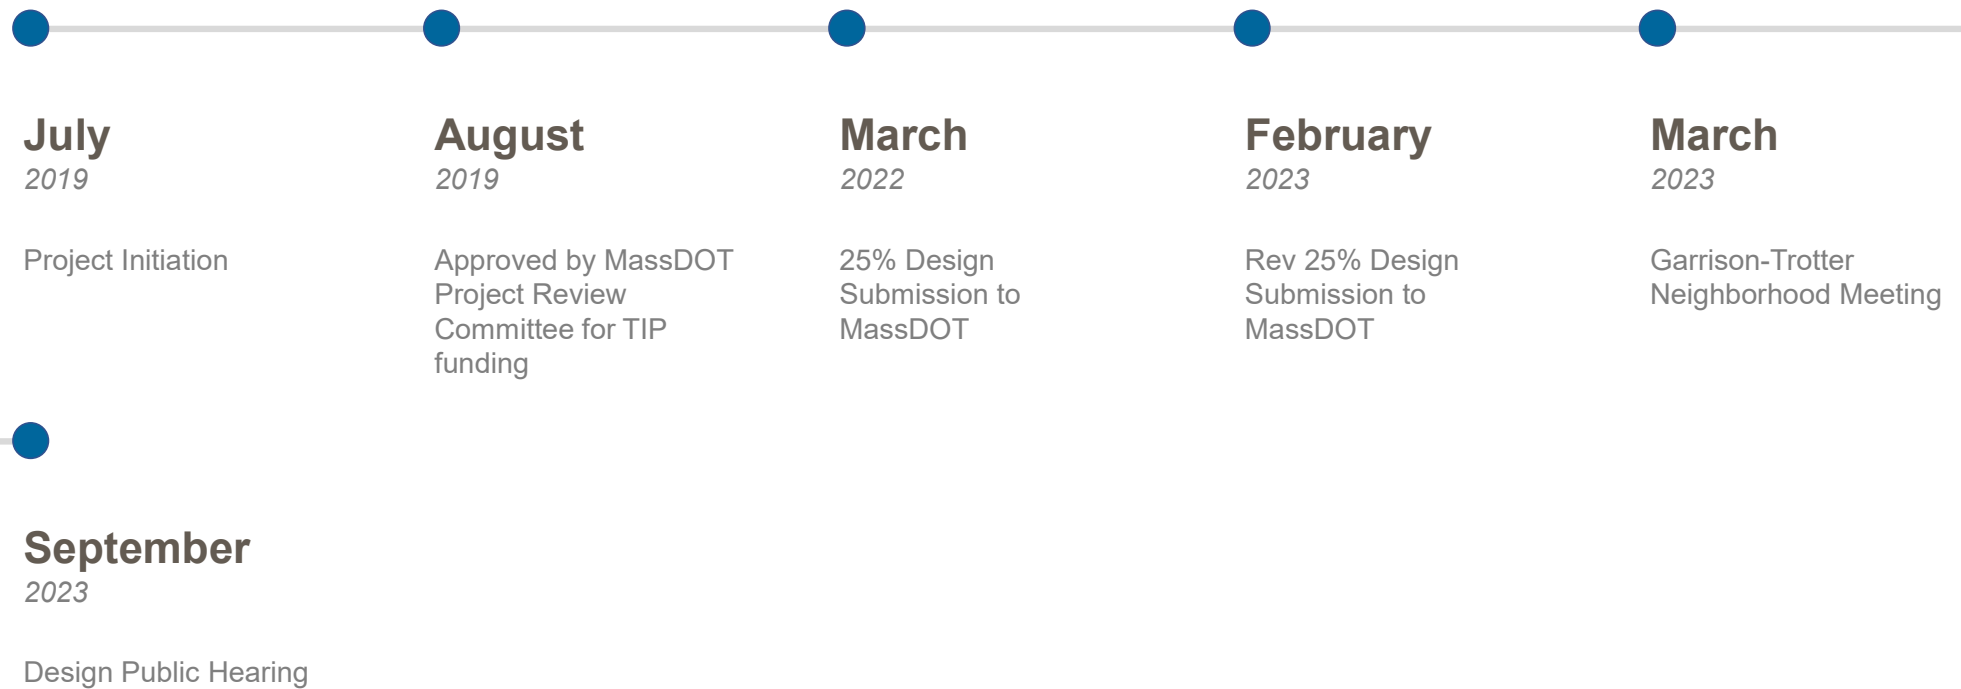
July
2019

Project Initiation

August
2019

Approved by MassDOT Project Review Committee for TIP funding

March
2022

25% Design Submission to MassDOT

February
2023

Rev 25% Design Submission to MassDOT

March
2023

Garrison-Trotter Neighborhood Meeting

September
2023

Design Public Hearing